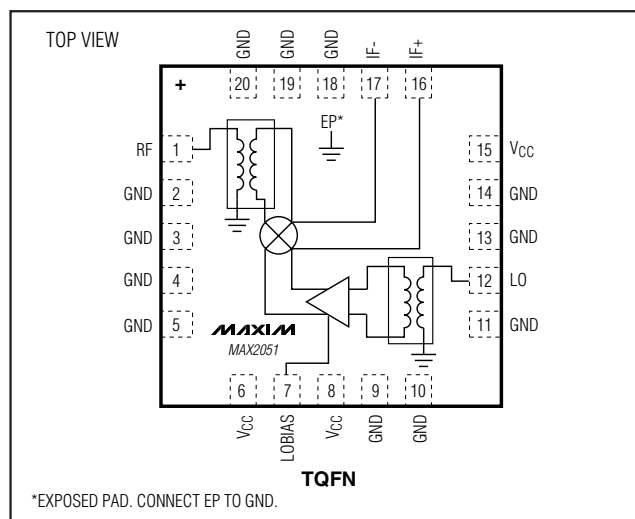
TOP VIEW

GND GND GND IF- IF+

20 19 18 17 16

+

EP*

RF 1

GND 2

GND 3

GND 4

GND 5

15 $V_{CC}$

14 GND

13 GND

12 LO

11 GND

MAXIM

MAX2051

6 7 8 9 10

$V_{CC}$ LOBIAS $V_{CC}$ GND GND

TQFN

*EXPOSED PAD. CONNECT EP TO GND.